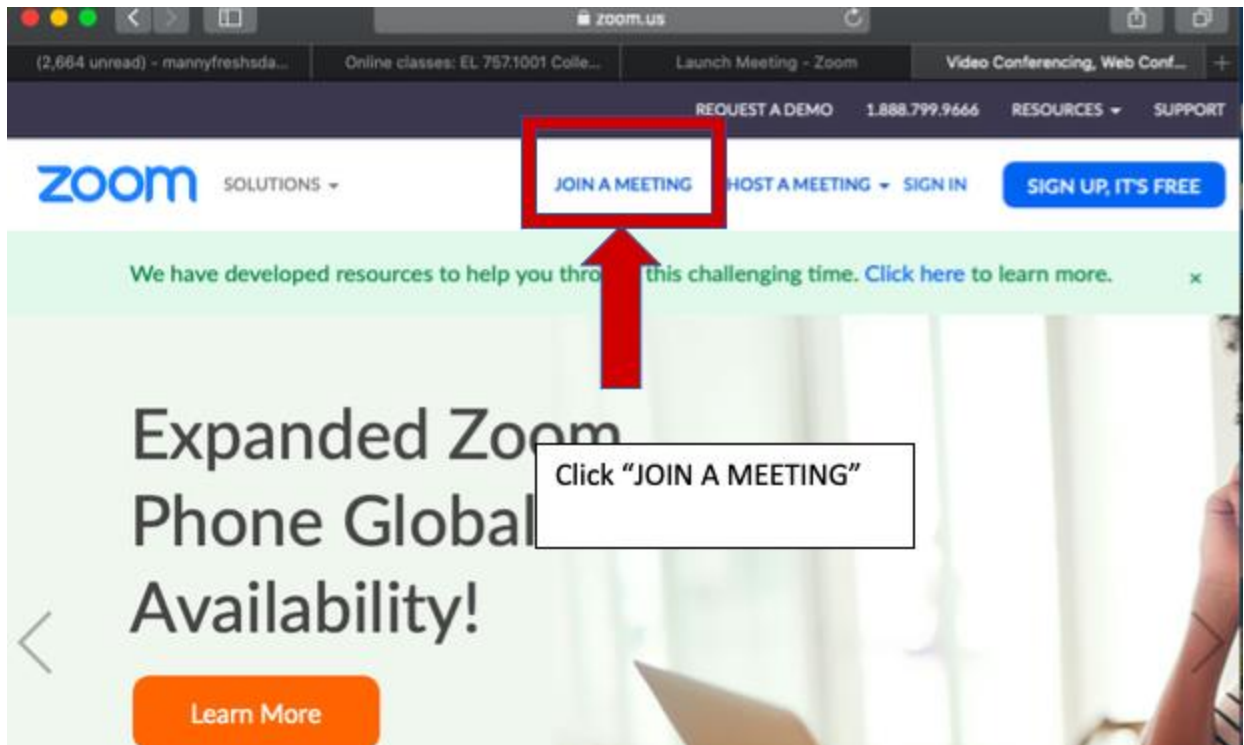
zoom.us

(2,664 unread) - mannyfreshsda... | Online classes: EL 757.1001 Colle... | Launch Meeting - Zoom | Video Conferencing, Web Conf...

REQUEST A DEMO 1.888.799.9666 RESOURCES SUPPORT

zoom SOLUTIONS JOIN A MEETING HOST A MEETING SIGN IN SIGN UP, IT'S FREE

We have developed resources to help you thro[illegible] this challenging time. Click here to learn more. ×

Expanded Zoom Phone Global Availability!

Click "JOIN A MEETING"

Learn More